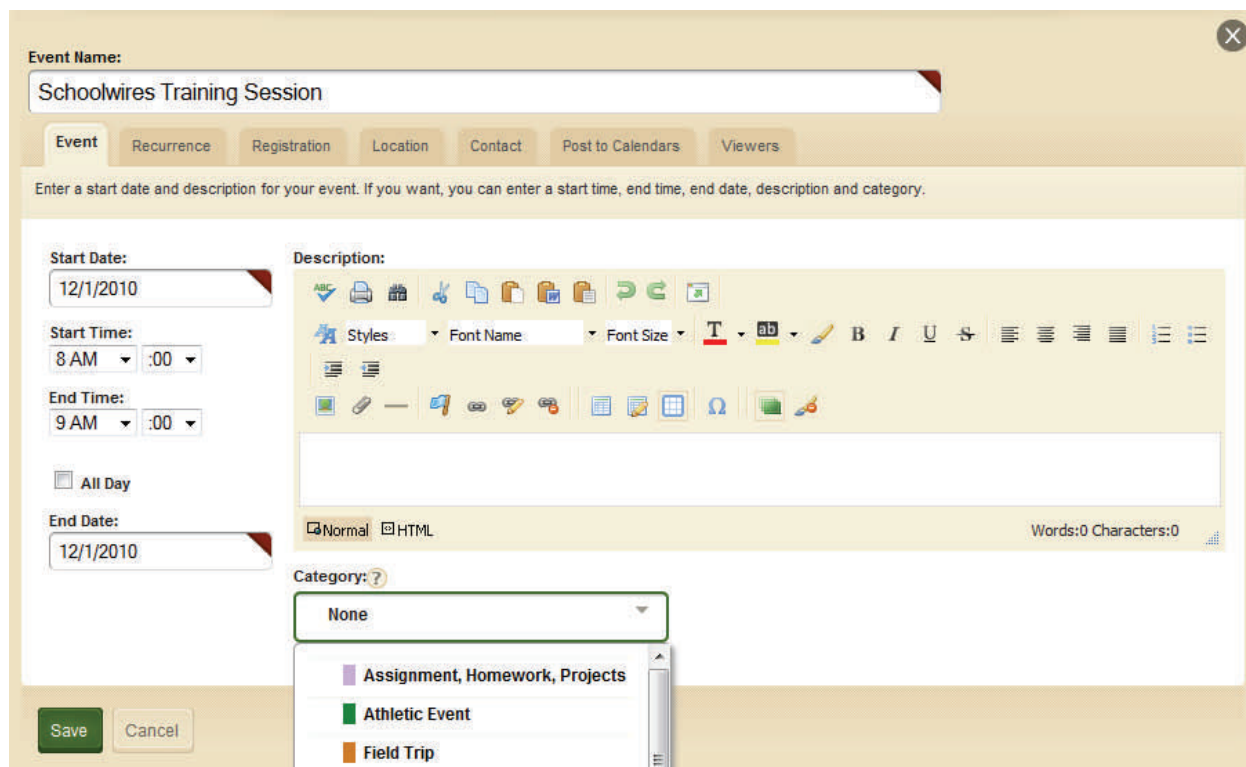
Event Name:

Schoolwires Training Session

Event | Recurrence | Registration | Location | Contact | Post to Calendars | Viewers

Enter a start date and description for your event. If you want, you can enter a start time, end time, end date, description and category.

Start Date:
12/1/2010

Start Time:
8 AM :00

End Time:
9 AM :00

All Day

End Date:
12/1/2010

Description:

Styles Font Name Font Size

B I U S

Normal HTML

Words:0 Characters:0

Category:

None

Assignment, Homework, Projects
Athletic Event
Field Trip

Save Cancel